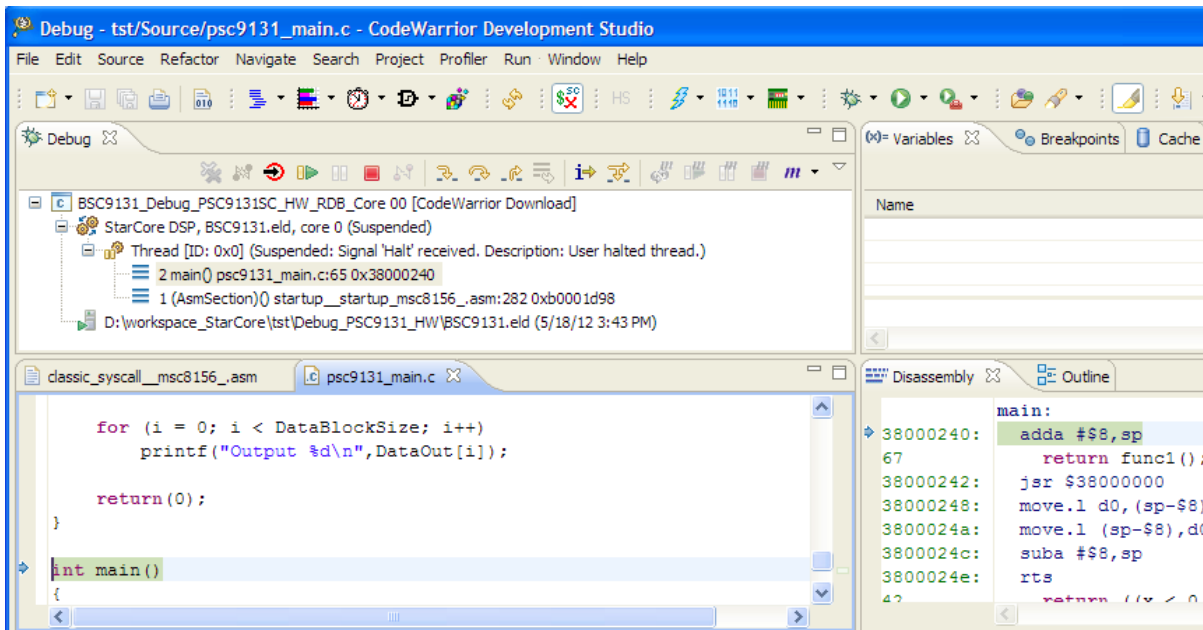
Debug - tst/Source/psc9131_main.c - CodeWarrior Development Studio

File Edit Source Refactor Navigate Search Project Profiler Run Window Help

HS

Debug ☒

m

BSC9131_Debug_PSC9131SC_HW_RDB_Core 00 [CodeWarrior Download]
StarCore DSP, BSC9131.eld, core 0 (Suspended)
Thread [ID: 0x0] (Suspended: Signal 'Halt' received. Description: User halted thread.)
2 main() psc9131_main.c:65 0x38000240
1 (AsmSection)() startup__startup_msc8156_.asm:282 0xb0001d98
D:\workspace_StarCore\tst\Debug_PSC9131_HW\BSC9131.eld (5/18/12 3:43 PM)

(x)= Variables ☒ Breakpoints Cache

Name

classic_syscall__msc8156_.asm psc9131_main.c ☒

for (i = 0; i < DataBlockSize; i++)
printf("Output %d\n",DataOut[i]);

return(0);
}

int main()
{

Disassembly ☒ Outline

main:
38000240: adda #$8,sp
67 return func1()
38000242: jsr $38000000
38000248: move.l d0,(sp-$8
3800024a: move.l (sp-$8),d
3800024c: suba #$8,sp
3800024e: rts
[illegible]